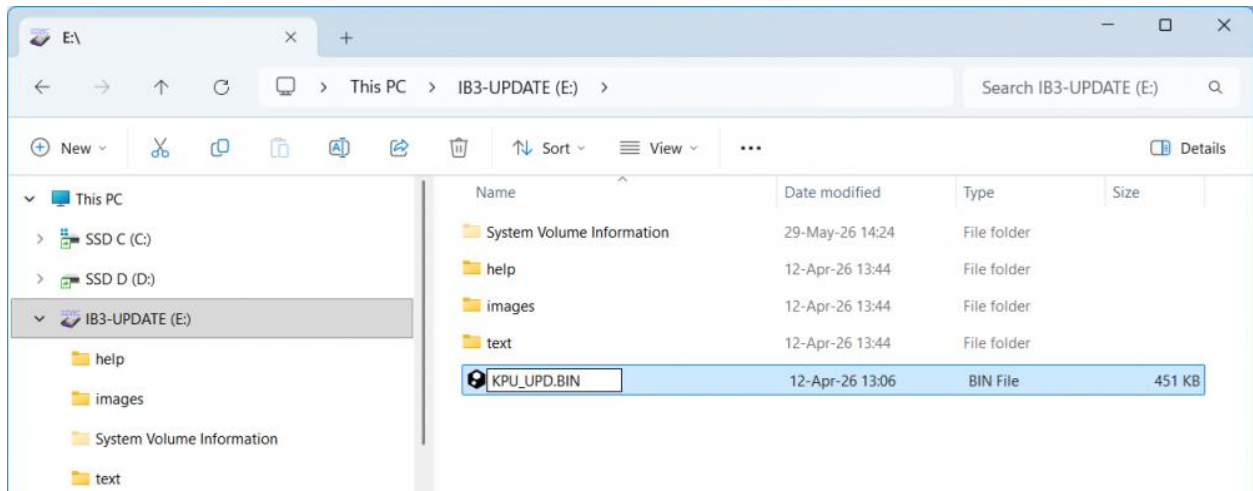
E:\

This PC > IB3-UPDATE (E:) >

Search IB3-UPDATE (E:)

New Sort View ••• Details

This PC
SSD C (C:)
SSD D (D:)
IB3-UPDATE (E:)
help
images
System Volume Information
text

| Name | Date modified | Type | Size |
|---|---|---|---|
| System Volume Information | 29-May-26 14:24 | File folder | |
| help | 12-Apr-26 13:44 | File folder | |
| images | 12-Apr-26 13:44 | File folder | |
| text | 12-Apr-26 13:44 | File folder | |
| KPU_UPD.BIN | 12-Apr-26 13:06 | BIN File | 451 KB |